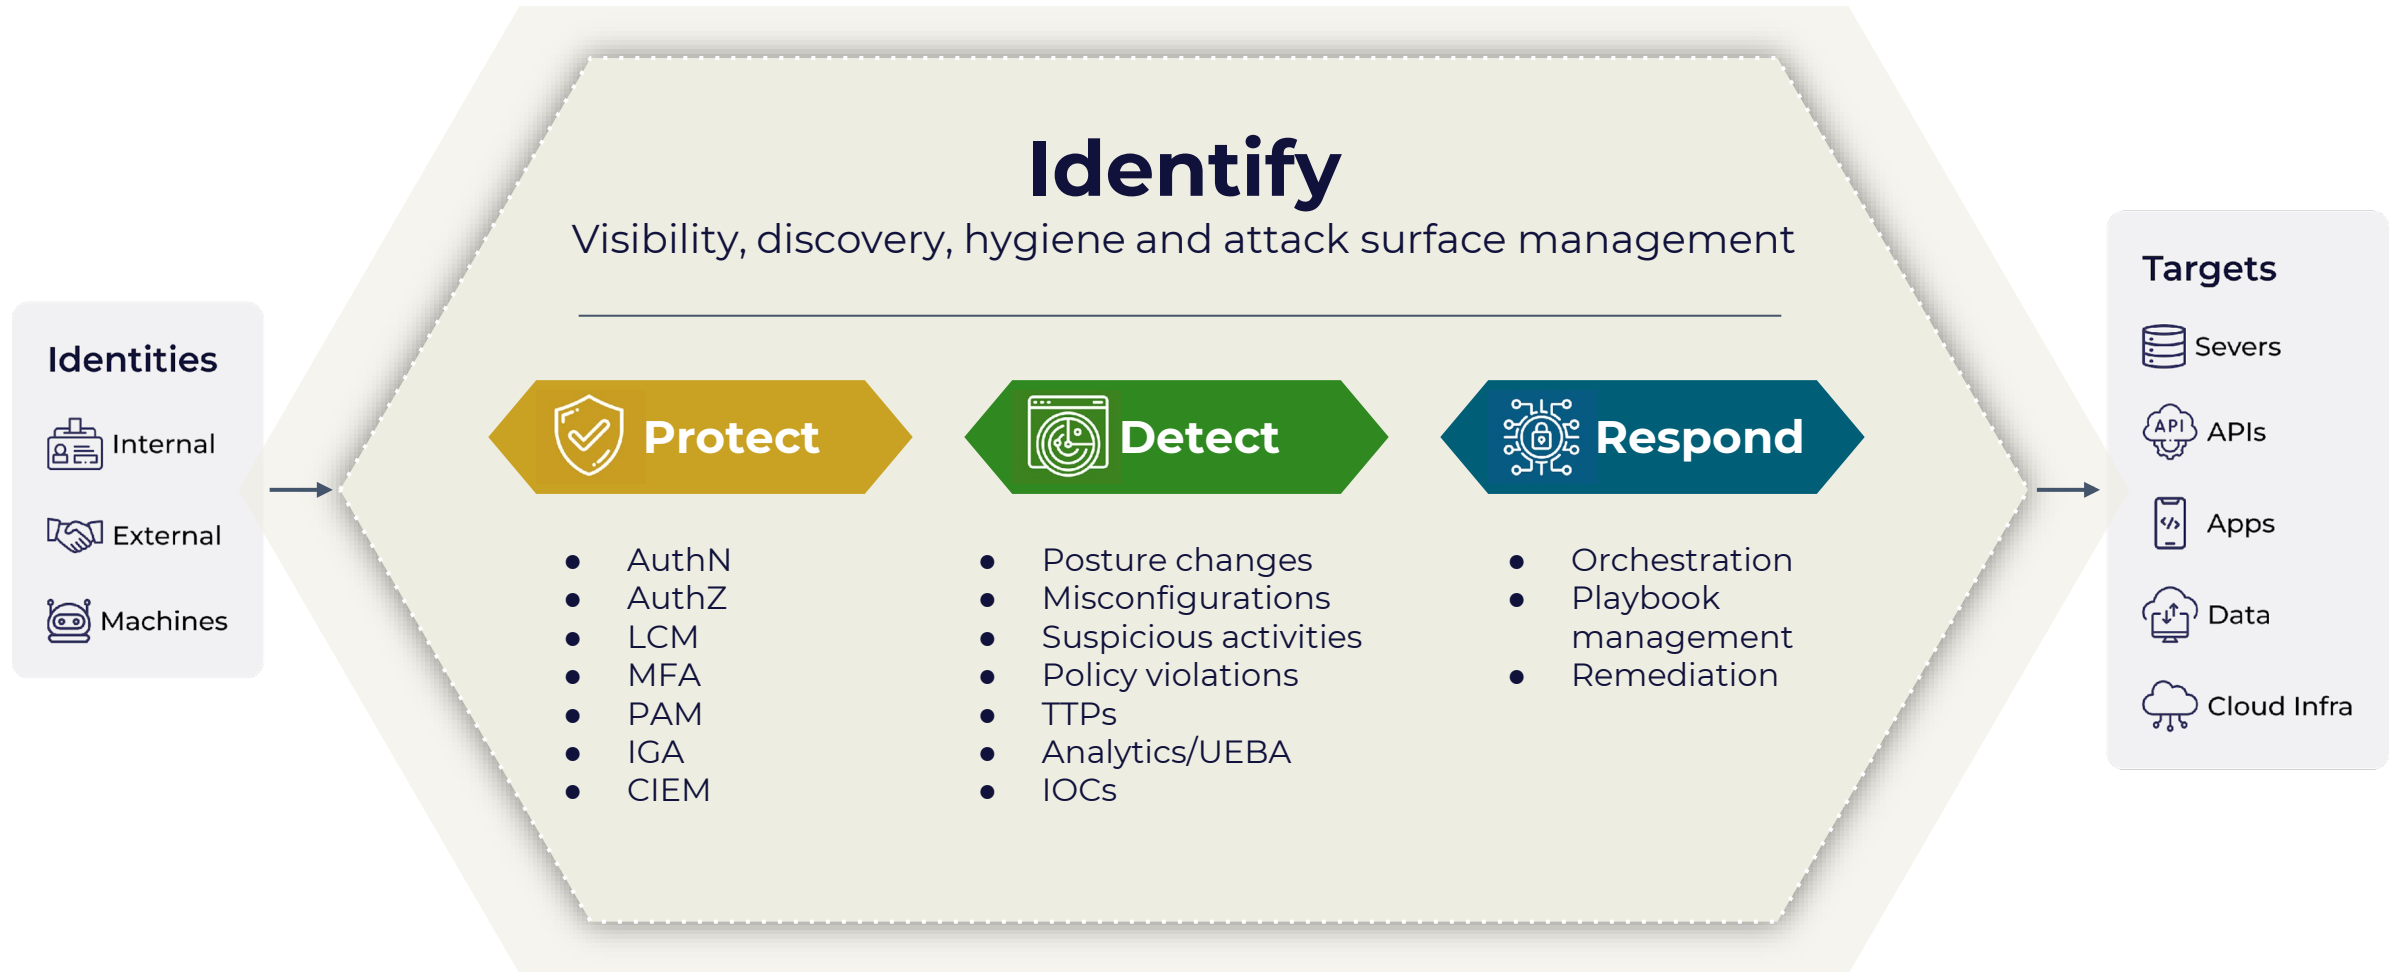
Identities

Internal

External

Machines

Identify

Visibility, discovery, hygiene and attack surface management

Protect

- AuthN
- AuthZ
- LCM
- MFA
- PAM
- IGA
- CIEM

Detect

- Posture changes
- Misconfigurations
- Suspicious activities
- Policy violations
- TTPs
- Analytics/UEBA
- IOCs

Respond

- Orchestration
- Playbook management
- Remediation

Targets

Severs

API

APIs

Apps

Data

Cloud Infra